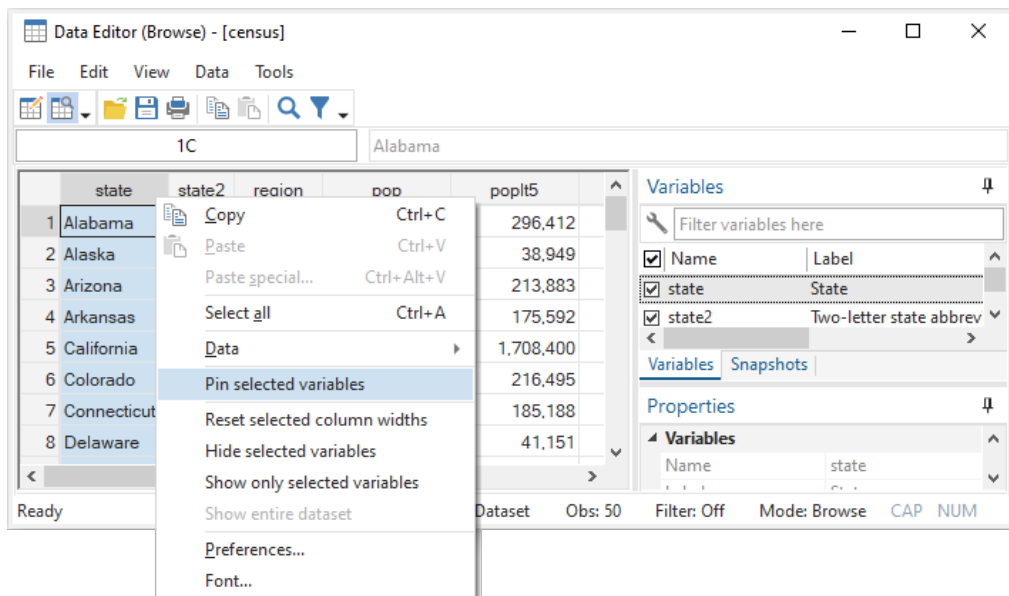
Data Editor (Browse) - [census]

File Edit View Data Tools

1C

Alabama

| | state | state2 | region | pop | poplt5 |
|---|---|---|---|---|---|
| 1 | Alabama | | | | 296,412 |
| 2 | Alaska | | | | 38,949 |
| 3 | Arizona | | | | 213,883 |
| 4 | Arkansas | | | | 175,592 |
| 5 | California | | | | 1,708,400 |
| 6 | Colorado | | | | 216,495 |
| 7 | Connecticut | | | | 185,188 |
| 8 | Delaware | | | | 41,151 |

Copy Ctrl+C
Paste Ctrl+V
Paste special... Ctrl+Alt+V
Select all Ctrl+A
Data
Pin selected variables
Reset selected column widths
Hide selected variables
Show only selected variables
Show entire dataset
Preferences...
Font...

Variables
Filter variables here

| Name | Label |
|---|---|
| state | State |
| state2 | Two-letter state abbrev |

Variables Snapshots

Properties
Variables
Name state

Ready Dataset Obs: 50 Filter: Off Mode: Browse CAP NUM